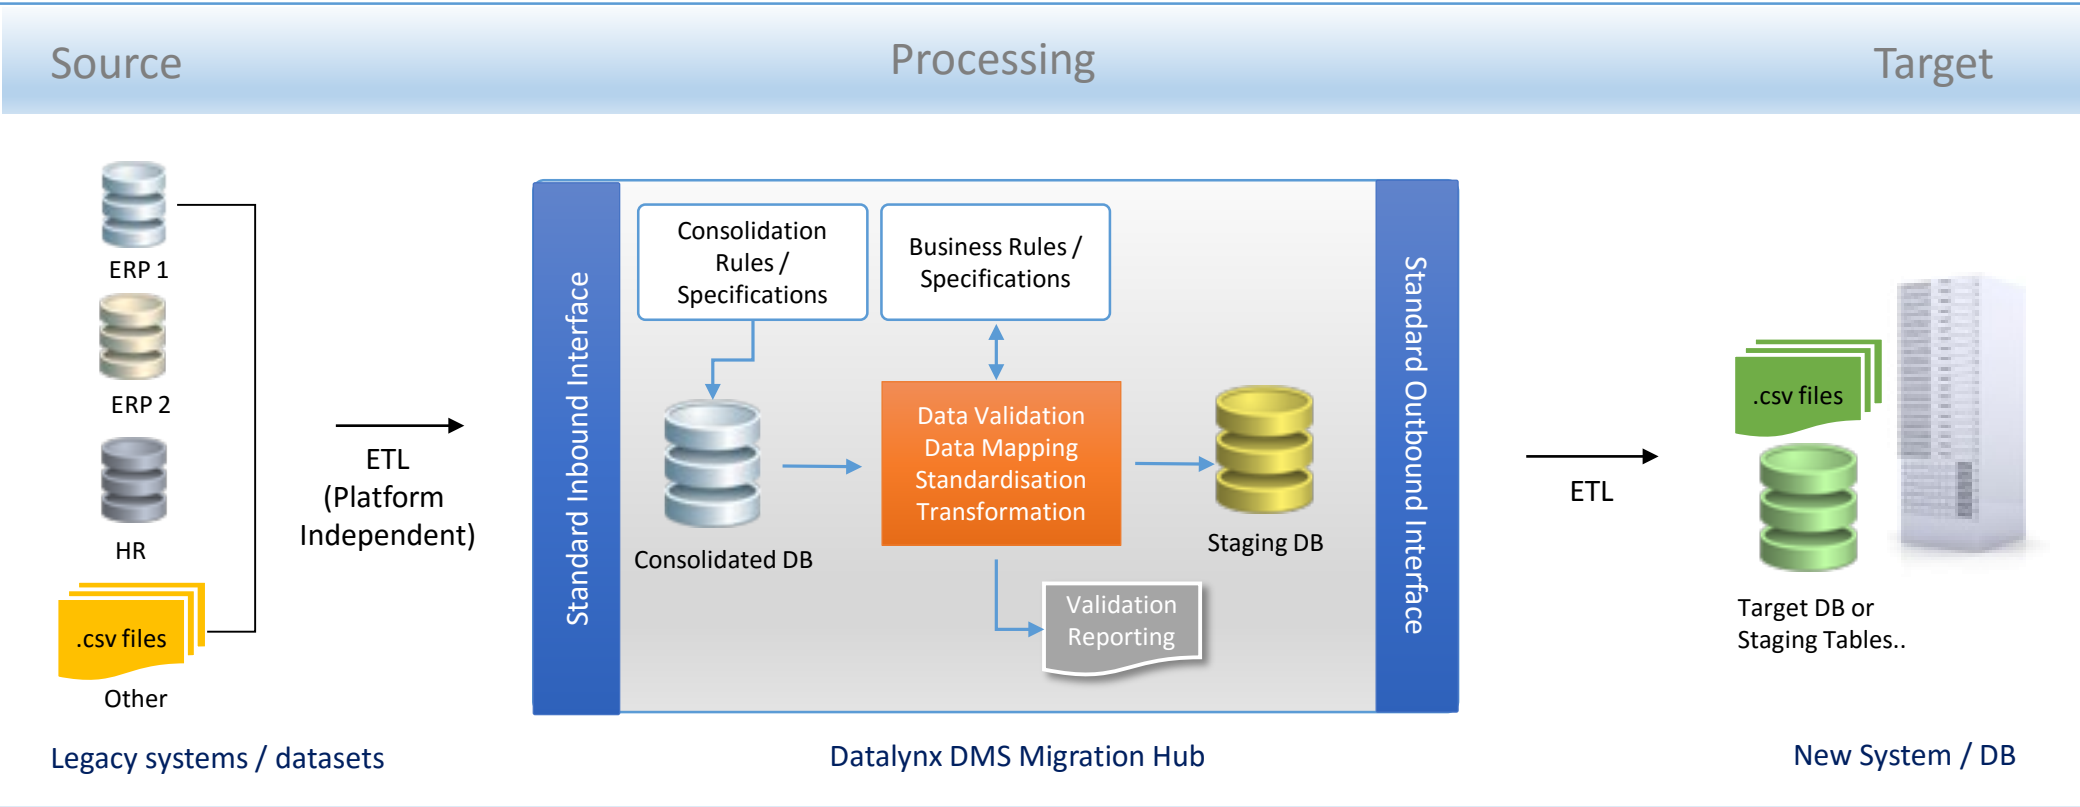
Source

Processing

Target

ERP 1

ERP 2

HR

.csv files

Other

ETL
(Platform
Independent)

Standard Inbound Interface

Consolidation
Rules /
Specifications

Business Rules /
Specifications

Consolidated DB

Data Validation
Data Mapping
Standardisation
Transformation

Staging DB

Validation
Reporting

Standard Outbound Interface

ETL

.csv files

Target DB or
Staging Tables..

Legacy systems / datasets

Datalynx DMS Migration Hub

New System / DB